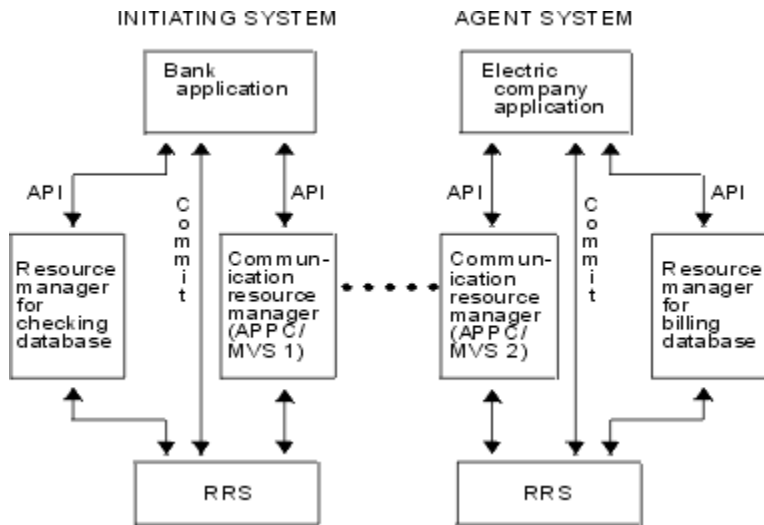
INITIATING SYSTEM

AGENT SYSTEM

Bank application

Electric company application

API

Commit

API

API

Commit

API

Resource manager for checking database

Communication resource manager (APPC/ MVS 1)

Communication resource manager (APPC/ MVS 2)

Resource manager for billing database

RRS

RRS